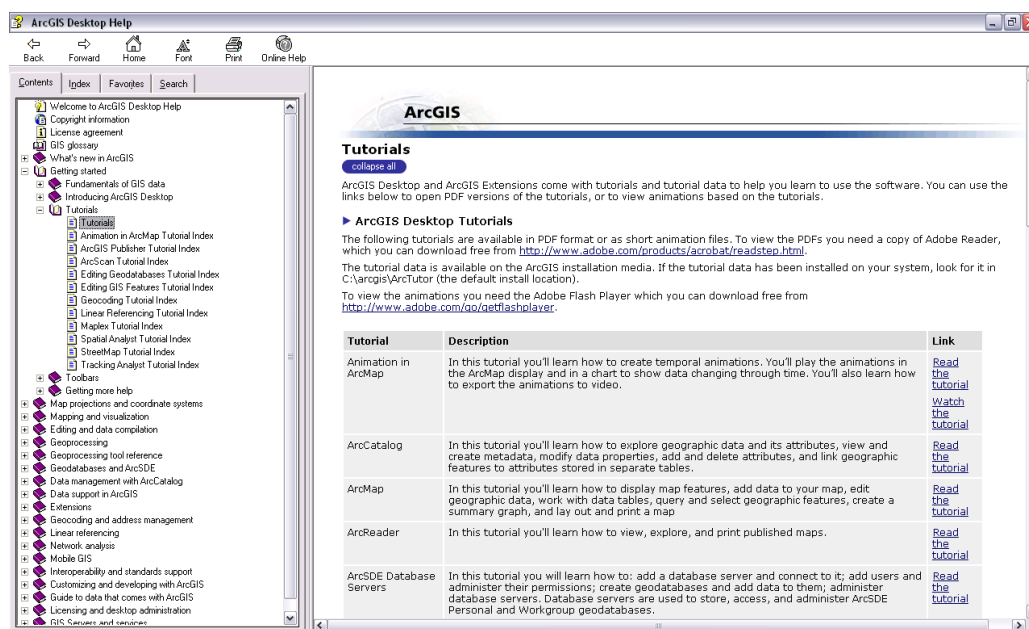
ArcGIS Desktop Help

Back Forward Home Font Print Online Help

Contents Index Favorites Search

Welcome to ArcGIS Desktop Help
Copyright information
License agreement
GIS glossary
What's new in ArcGIS
Getting started
Fundamentals of GIS data
Introducing ArcGIS Desktop
Tutorials
Tutorials
Animation in ArcMap Tutorial Index
ArcGIS Publisher Tutorial Index
ArcScan Tutorial Index
Editing Geodatabases Tutorial Index
Editing GIS Features Tutorial Index
Geocoding Tutorial Index
Linear Referencing Tutorial Index
Maplex Tutorial Index
Spatial Analyst Tutorial Index
StreetMap Tutorial Index
Tracking Analyst Tutorial Index
Toolbars
Getting more help
Map projections and coordinate systems
Mapping and visualization
Editing and data compilation
Geoprocessing
Geoprocessing tool reference
Geodatabases and ArcSDE
Data management with ArcCatalog
Data support in ArcGIS
Extensions
Geocoding and address management
Linear referencing
Network analysis
Mobile GIS
Interoperability and standards support
Customizing and developing with ArcGIS
Guide to data that comes with ArcGIS
Licensing and desktop administration
GIS Servers and services

ArcGIS

Tutorials

collapse all

ArcGIS Desktop and ArcGIS Extensions come with tutorials and tutorial data to help you learn to use the software. You can use the links below to open PDF versions of the tutorials, or to view animations based on the tutorials.

ArcGIS Desktop Tutorials

The following tutorials are available in PDF format or as short animation files. To view the PDFs you need a copy of Adobe Reader, which you can download free from http://www.adobe.com/products/acrobat/readstep.html.

The tutorial data is available on the ArcGIS installation media. If the tutorial data has been installed on your system, look for it in C:\arcgis\ArcTutor (the default install location).

To view the animations you need the Adobe Flash Player which you can download free from http://www.adobe.com/go/getflashplayer.

| Tutorial | Description | Link |
|---|---|---|
| Animation in ArcMap | In this tutorial you'll learn how to create temporal animations. You'll play the animations in the ArcMap display and in a chart to show data changing through time. You'll also learn how to export the animations to video. | Read the tutorial Watch the tutorial |
| ArcCatalog | In this tutorial you'll learn how to explore geographic data and its attributes, view and create metadata, modify data properties, add and delete attributes, and link geographic features to attributes stored in separate tables. | Read the tutorial |
| ArcMap | In this tutorial you'll learn how to display map features, add data to your map, edit geographic data, work with data tables, query and select geographic features, create a summary graph, and lay out and print a map | Read the tutorial |
| ArcReader | In this tutorial you'll learn how to view, explore, and print published maps. | Read the tutorial |
| ArcSDE Database Servers | In this tutorial you will learn how to: add a database server and connect to it; add users and administer their permissions; create geodatabases and add data to them; administer database servers. Database servers are used to store, access, and administer ArcSDE Personal and Workgroup geodatabases. | Read the tutorial |